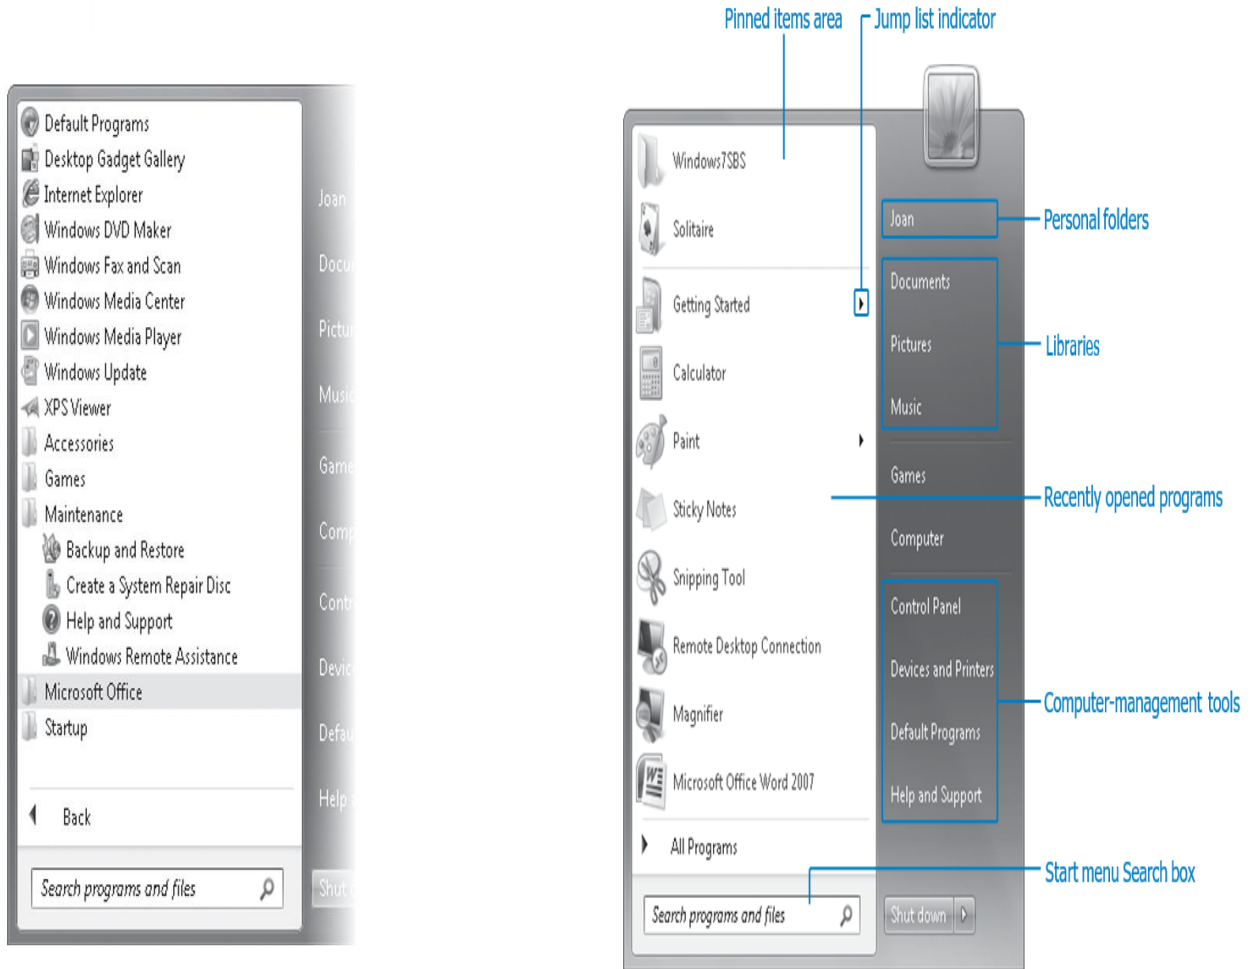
Default Programs
Desktop Gadget Gallery
Internet Explorer
Windows DVD Maker
Windows Fax and Scan
Windows Media Center
Windows Media Player
Windows Update
XPS Viewer
Accessories
Games
Maintenance
Backup and Restore
Create a System Repair Disc
Help and Support
Windows Remote Assistance
Microsoft Office
Startup
Back
Search programs and files

Joan
Docu
Pictu
Music
Game
Comp
Contr
Devic
Defau
Help
Shut

Pinned items area
Jump list indicator
Windows7SBS
Solitaire
Getting Started
Calculator
Paint
Sticky Notes
Snipping Tool
Remote Desktop Connection
Magnifier
Microsoft Office Word 2007
All Programs
Search programs and files
Joan
Personal folders
Documents
Pictures
Music
Libraries
Games
Recently opened programs
Computer
Control Panel
Devices and Printers
Default Programs
Help and Support
Computer-management tools
Start menu Search box
Shut down